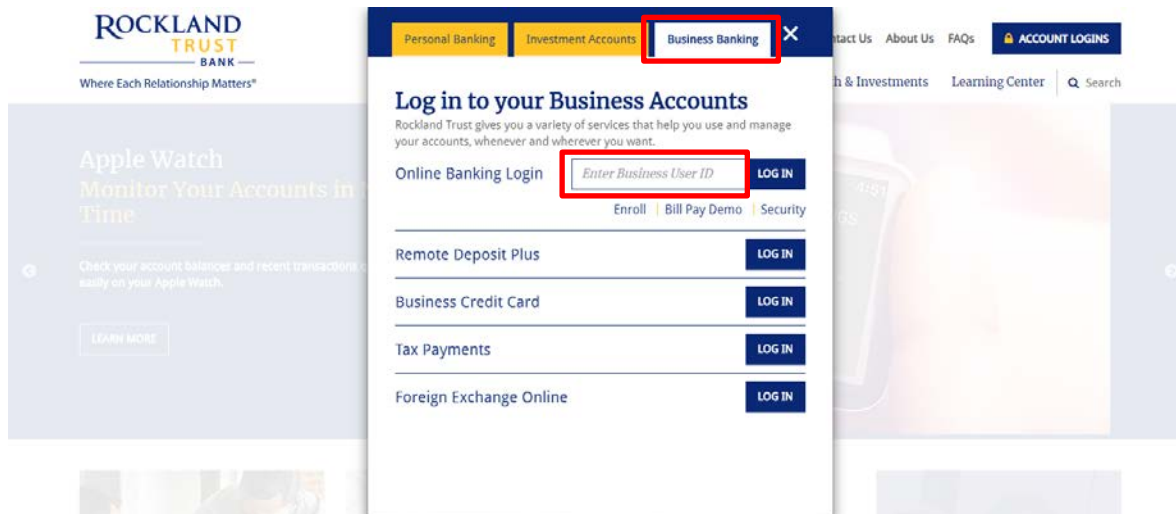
ROCKLAND TRUST BANK
Where Each Relationship Matters®

Personal Banking | Investment Accounts | Business Banking ✕

ntact Us About Us FAQs ACCOUNT LOGINS

h & Investments Learning Center Search

Apple Watch
Monitor Your Accounts in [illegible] Time

Check your account balances and recent transactions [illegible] easily on your Apple Watch.

LEARN MORE

Log in to your Business Accounts
Rockland Trust gives you a variety of services that help you use and manage your accounts, whenever and wherever you want.

Online Banking Login Enter Business User ID LOG IN
Enroll | Bill Pay Demo | Security

Remote Deposit Plus LOG IN

Business Credit Card LOG IN

Tax Payments LOG IN

Foreign Exchange Online LOG IN